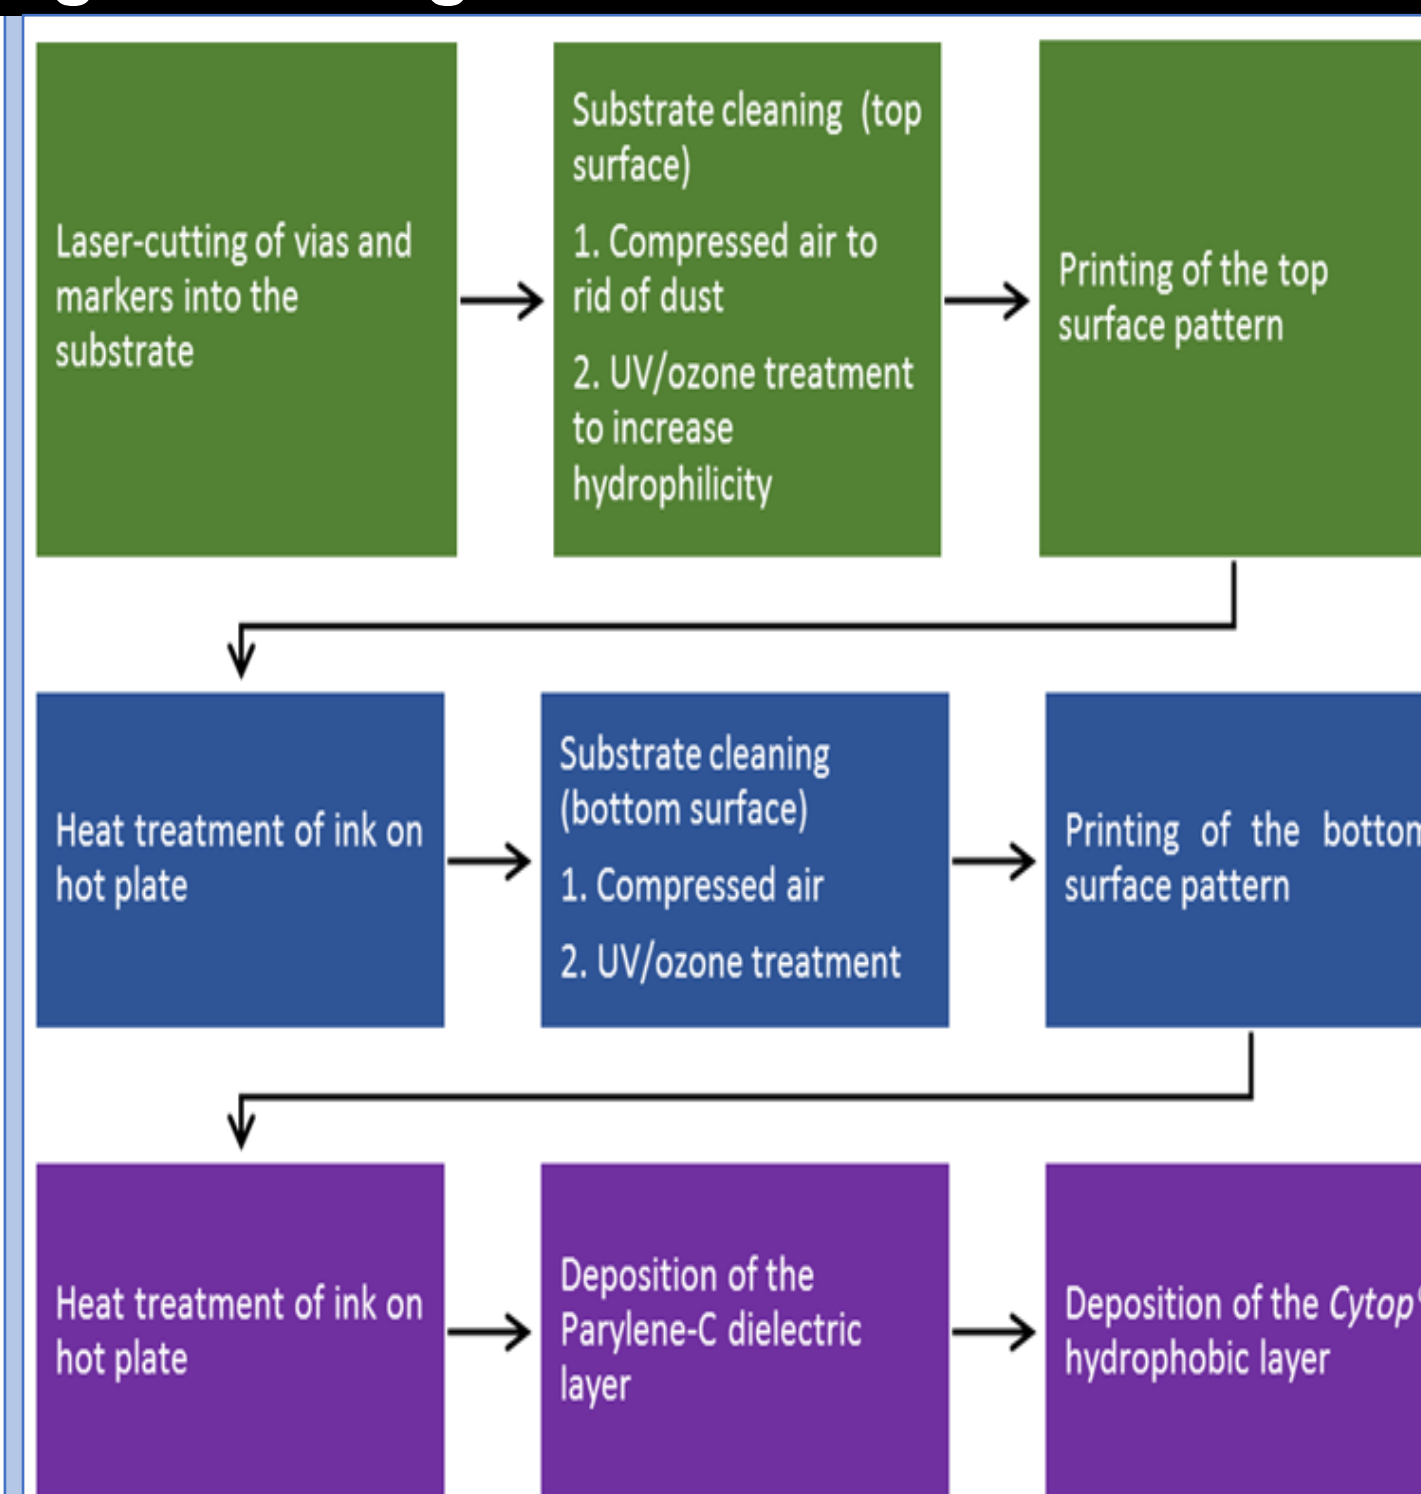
Laser-cutting of vias and markers into the substrate

Substrate cleaning (top surface)

1. Compressed air to rid of dust

2. UV/ozone treatment to increase hydrophilicity

Printing of the top surface pattern

Heat treatment of ink on hot plate

Substrate cleaning (bottom surface)

1. Compressed air

2. UV/ozone treatment

Printing of the botton surface pattern

Heat treatment of ink on hot plate

Deposition of the Parylene-C dielectric layer

Deposition of the *Cytop* hydrophobic layer